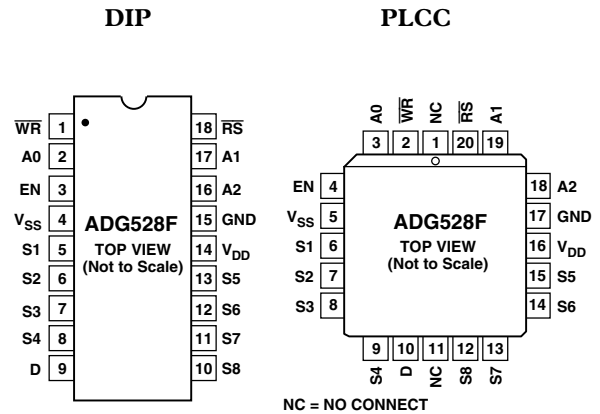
DIP

PLCC

$\overline{WR}$ 1
A0 2
EN 3
$V_{SS}$ 4
S1 5
S2 6
S3 7
S4 8
D 9

18 $\overline{RS}$
17 A1
16 A2
15 GND
14 $V_{DD}$
13 S5
12 S6
11 S7
10 S8

ADG528F
TOP VIEW
(Not to Scale)

A0 3
$\overline{WR}$ 2
NC 1
$\overline{RS}$ 20
A1 19

EN 4
$V_{SS}$ 5
S1 6
S2 7
S3 8

18 A2
17 GND
16 $V_{DD}$
15 S5
14 S6

ADG528F
TOP VIEW
(Not to Scale)

9 S4
10 D
11 NC
12 S8
13 S7

NC = NO CONNECT